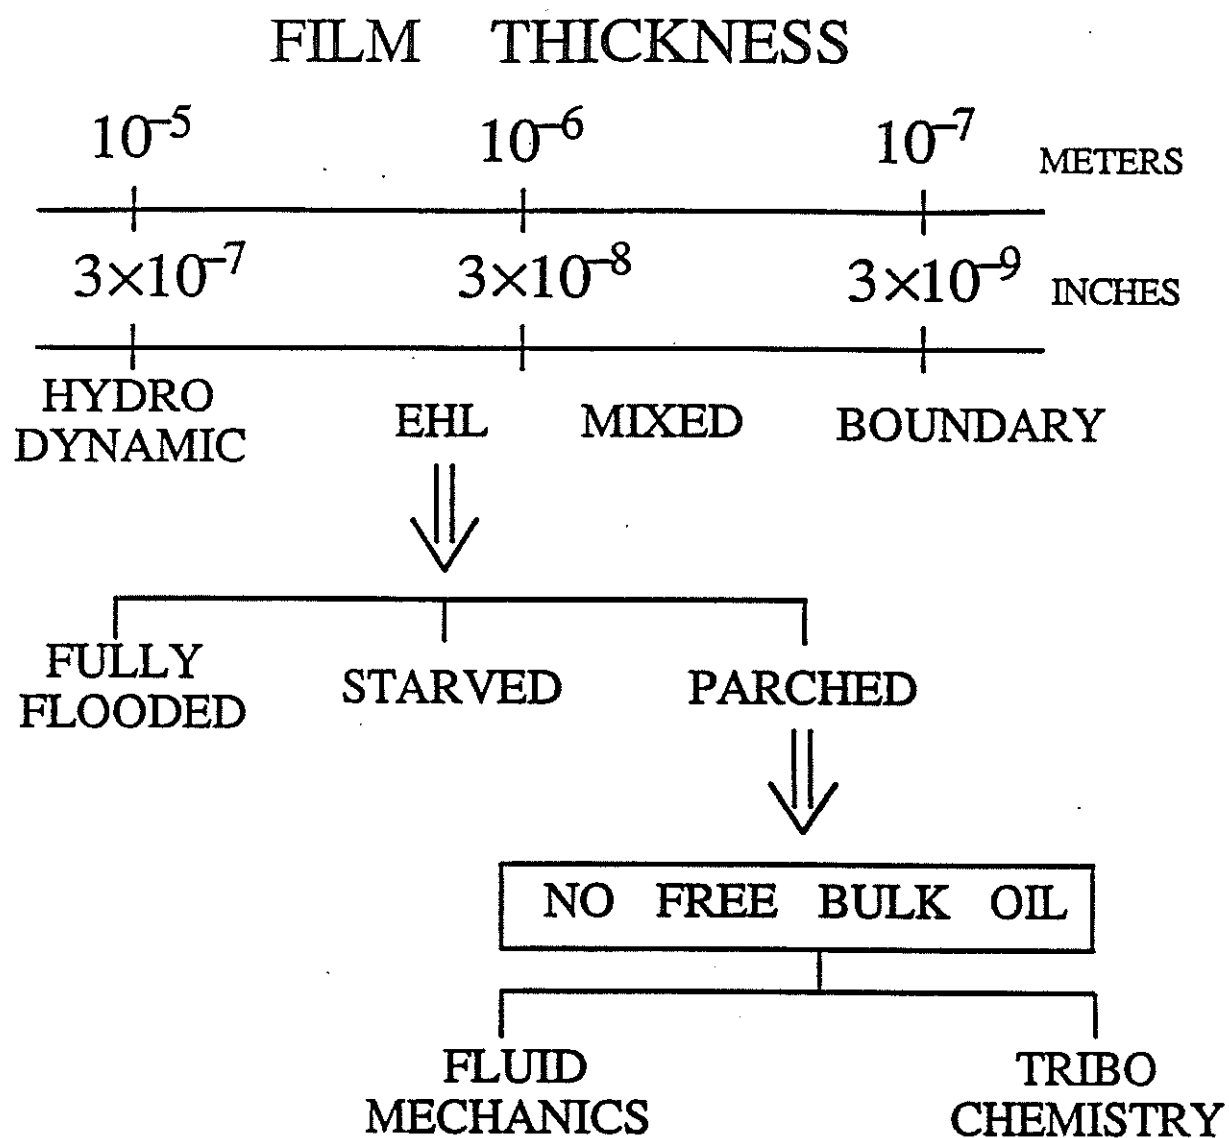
FILM THICKNESS

$10^{-5}$ $10^{-6}$ $10^{-7}$ METERS

$3\times10^{-7}$ $3\times10^{-8}$ $3\times10^{-9}$ INCHES

HYDRO DYNAMIC EHL MIXED BOUNDARY

FULLY FLOODED STARVED PARCHED

NO FREE BULK OIL

FLUID MECHANICS TRIBO CHEMISTRY